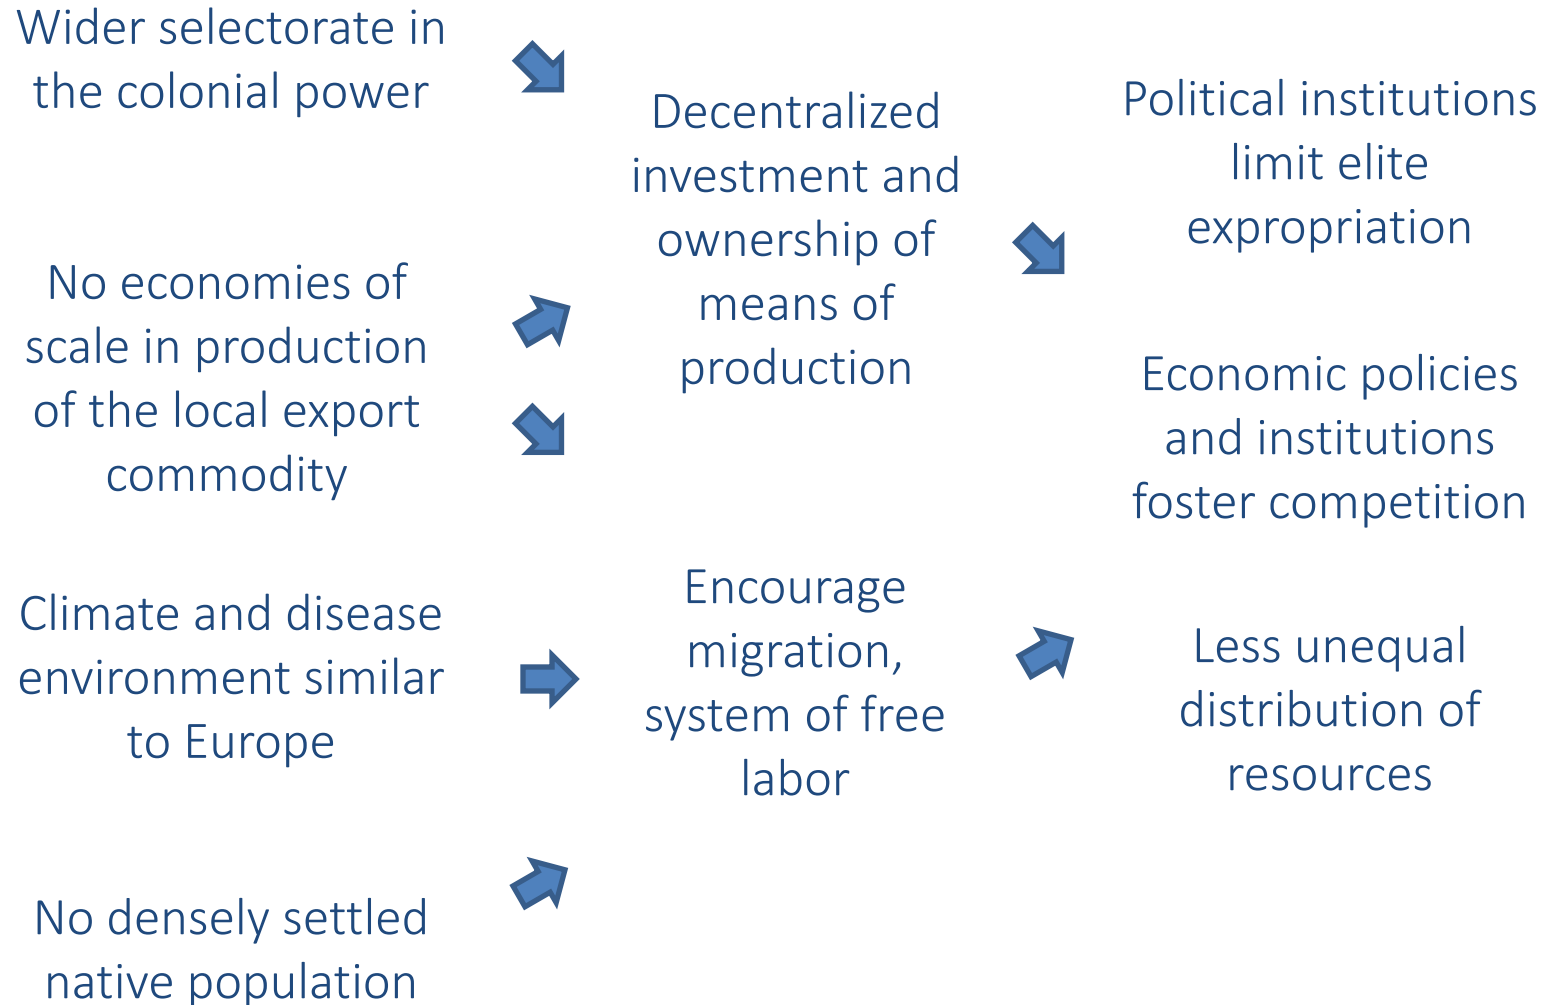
Wider selectorate in the colonial power

No economies of scale in production of the local export commodity

Climate and disease environment similar to Europe

No densely settled native population

Decentralized investment and ownership of means of production

Encourage migration, system of free labor

Political institutions limit elite expropriation

Economic policies and institutions foster competition

Less unequal distribution of resources